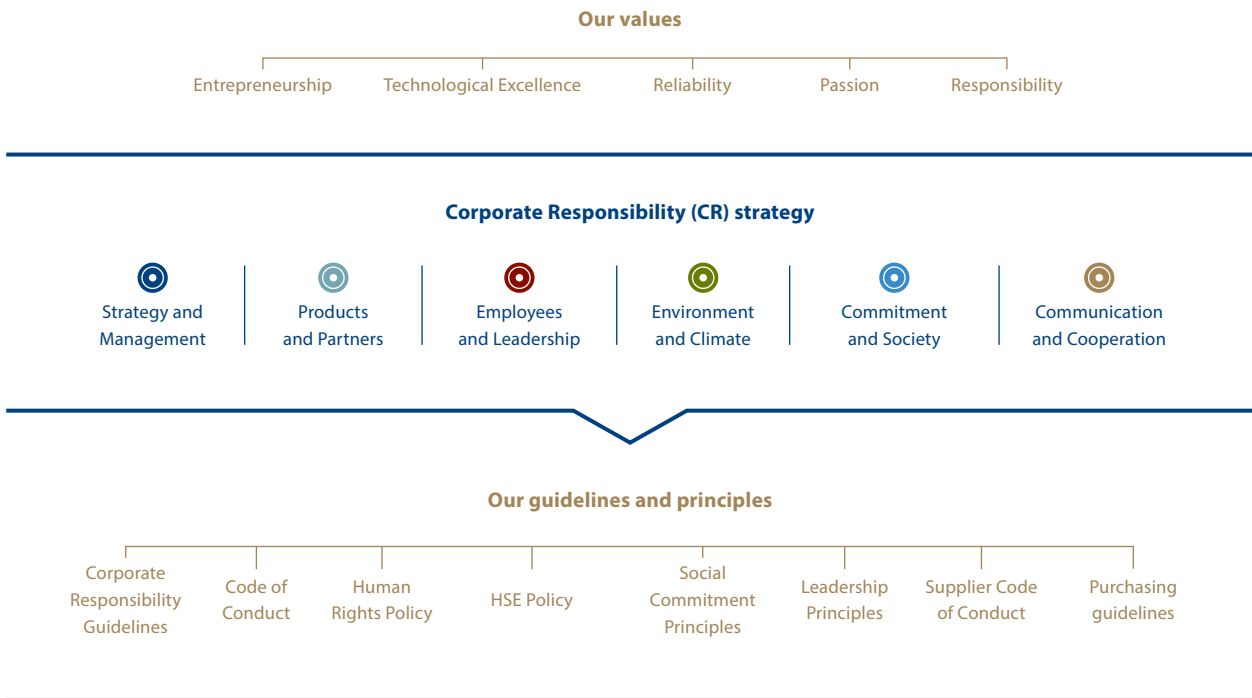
Our values

Entrepreneurship

Technological Excellence

Reliability

Passion

Responsibility

Corporate Responsibility (CR) strategy

Strategy and Management

Products and Partners

Employees and Leadership

Environment and Climate

Commitment and Society

Communication and Cooperation

Our guidelines and principles

Corporate Responsibility Guidelines

Code of Conduct

Human Rights Policy

HSE Policy

Social Commitment Principles

Leadership Principles

Supplier Code of Conduct

Purchasing guidelines